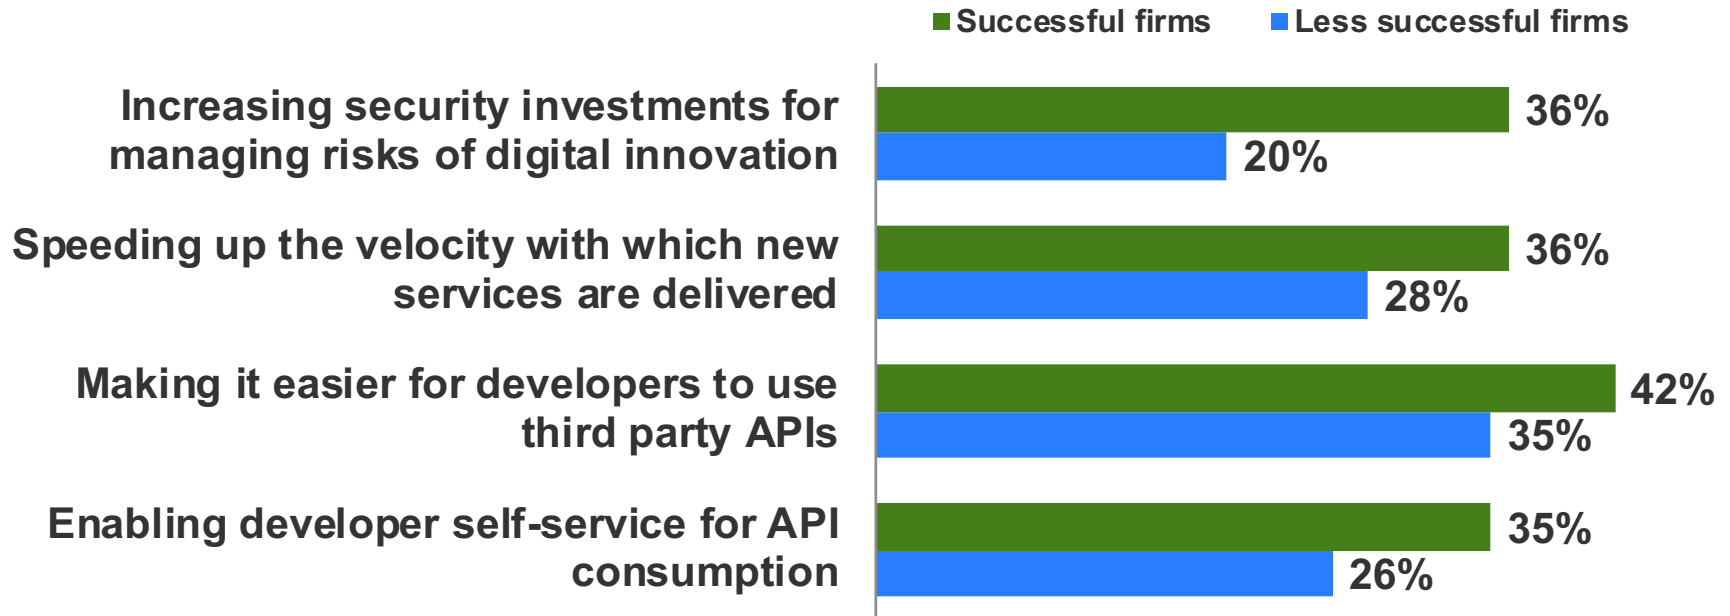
Successful firms
Less successful firms

Increasing security investments for managing risks of digital innovation
36%
20%

Speeding up the velocity with which new services are delivered
36%
28%

Making it easier for developers to use third party APIs
42%
35%

Enabling developer self-service for API consumption
35%
26%